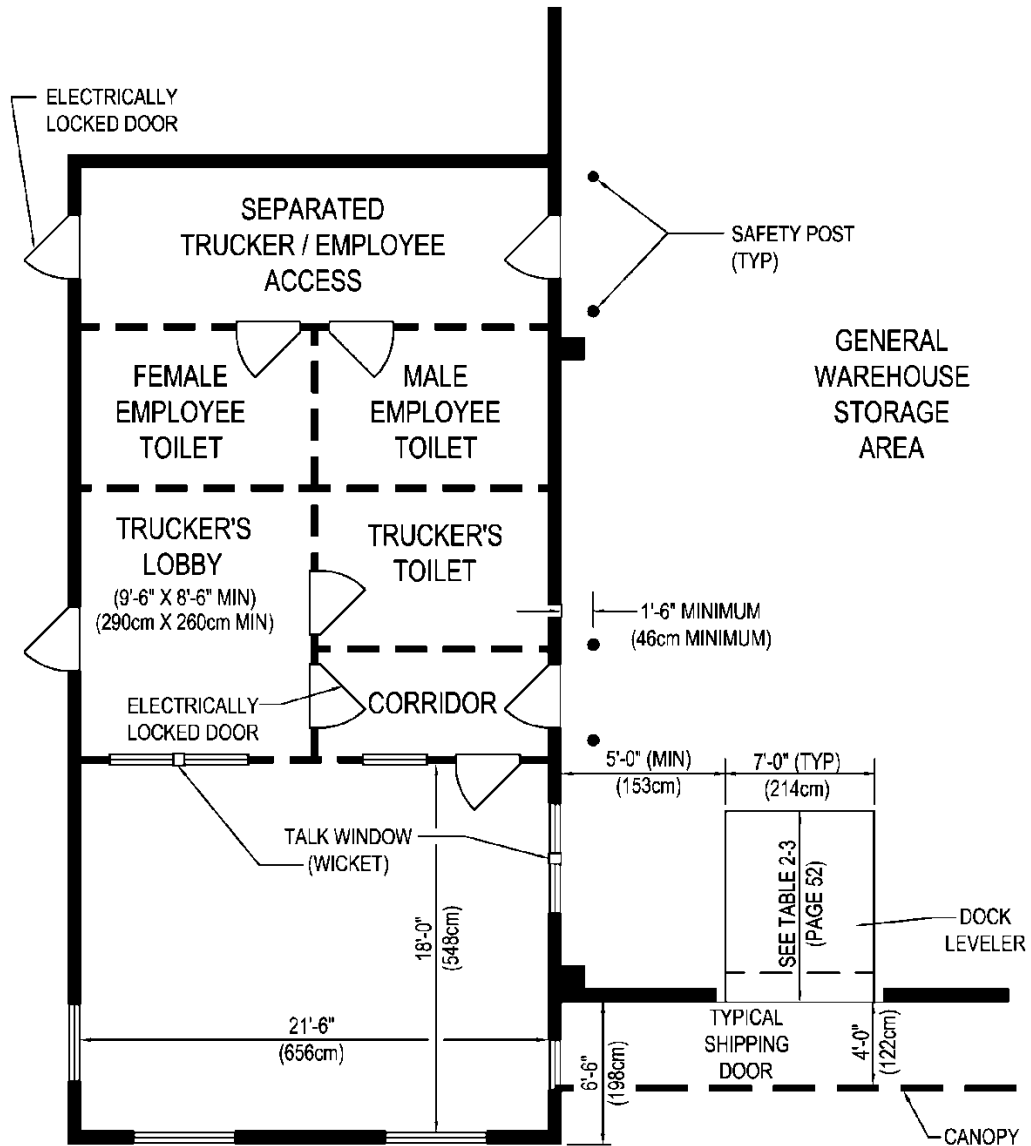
ELECTRICALLY LOCKED DOOR

SEPARATED TRUCKER / EMPLOYEE ACCESS

SAFETY POST (TYP)

GENERAL WAREHOUSE STORAGE AREA

FEMALE EMPLOYEE TOILET

MALE EMPLOYEE TOILET

TRUCKER'S LOBBY (9'-6" X 8'-6" MIN) (290cm X 260cm MIN)

TRUCKER'S TOILET

1'-6" MINIMUM (46cm MINIMUM)

ELECTRICALLY LOCKED DOOR

CORRIDOR

5'-0" (MIN) (153cm)

7'-0" (TYP) (214cm)

TALK WINDOW (WICKET)

18'-0" (548cm)

SEE TABLE 2-3 (PAGE 52)

DOCK LEVELER

21'-6" (656cm)

6'-6" (198cm)

TYPICAL SHIPPING DOOR

4'-0" (122cm)

CANOPY